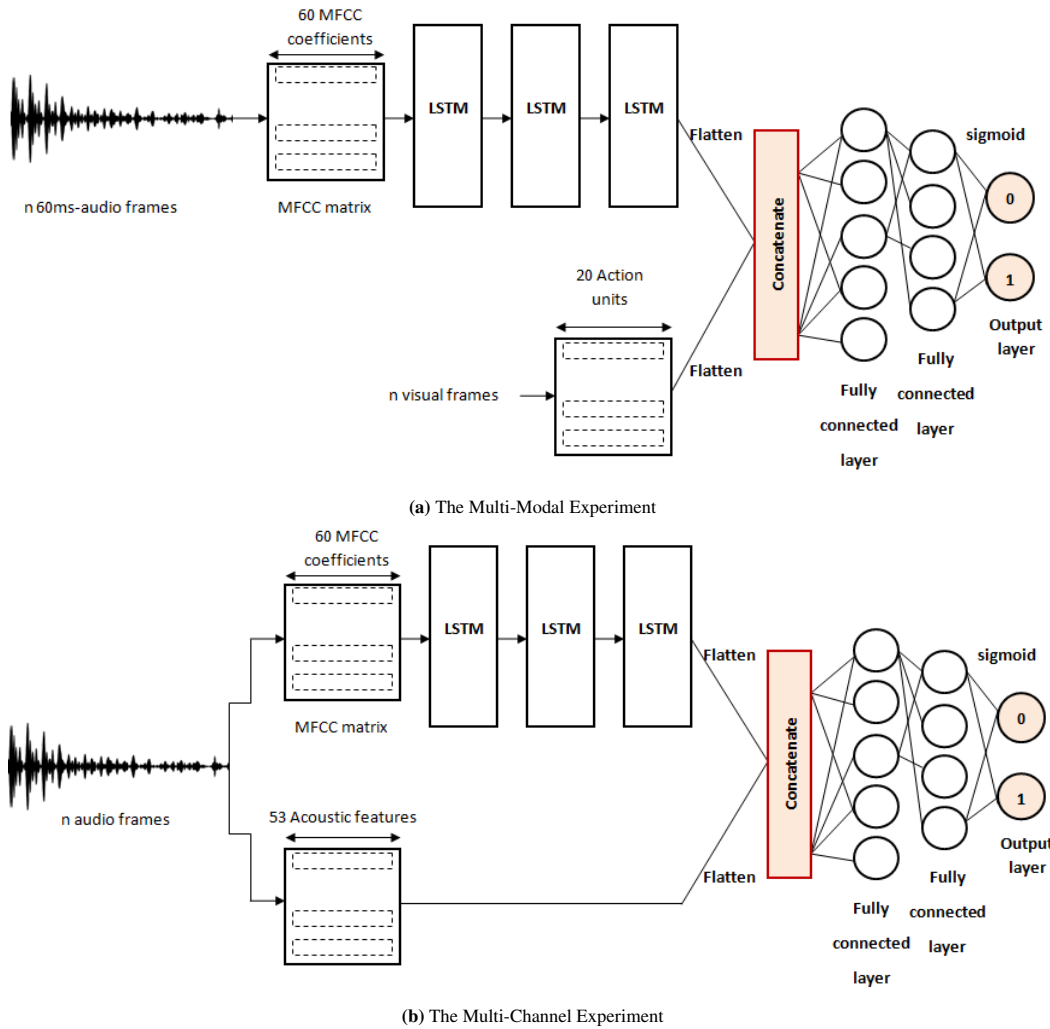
60 MFCC coefficients

n 60ms-audio frames

MFCC matrix

LSTM

LSTM

LSTM

Flatten

Concatenate

sigmoid

0

1

Output layer

20 Action units

n visual frames

Flatten

Fully connected layer

Fully connected layer

**(a)** The Multi-Modal Experiment

60 MFCC coefficients

LSTM

LSTM

LSTM

Flatten

MFCC matrix

n audio frames

53 Acoustic features

Flatten

Concatenate

sigmoid

0

1

Output layer

Fully connected layer

Fully connected layer

**(b)** The Multi-Channel Experiment